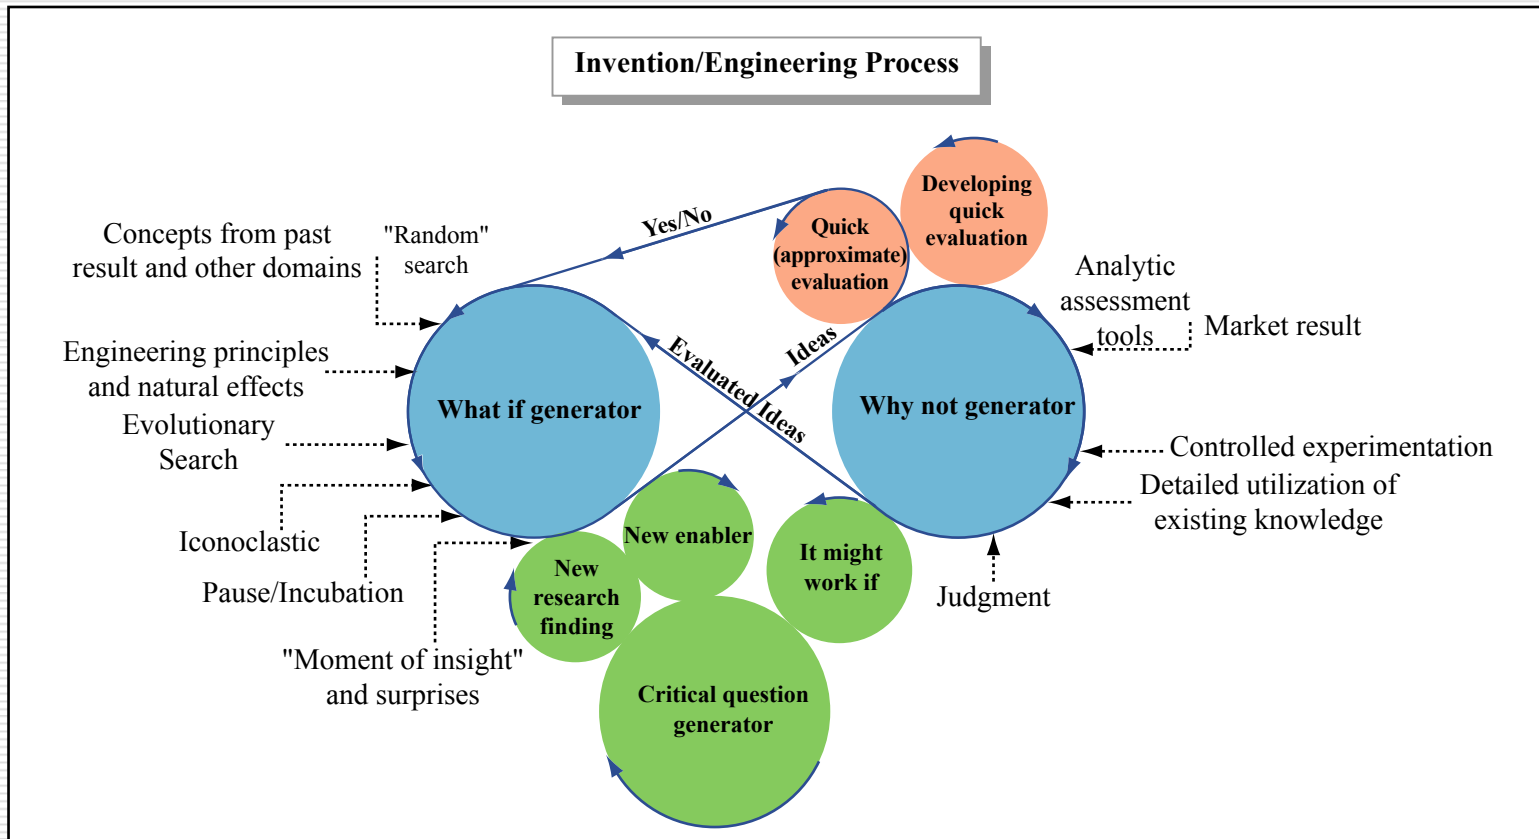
Invention/Engineering Process

Developing quick evaluation

Quick (approximate) evaluation

Yes/No

Concepts from past result and other domains

"Random" search

Analytic assessment tools

Market result

Engineering principles and natural effects

Evaluated Ideas

Ideas

What if generator

Why not generator

Evolutionary Search

Controlled experimentation

Detailed utilization of existing knowledge

Iconoclastic

New enabler

It might work if

Pause/Incubation

New research finding

Judgment

"Moment of insight" and surprises

Critical question generator